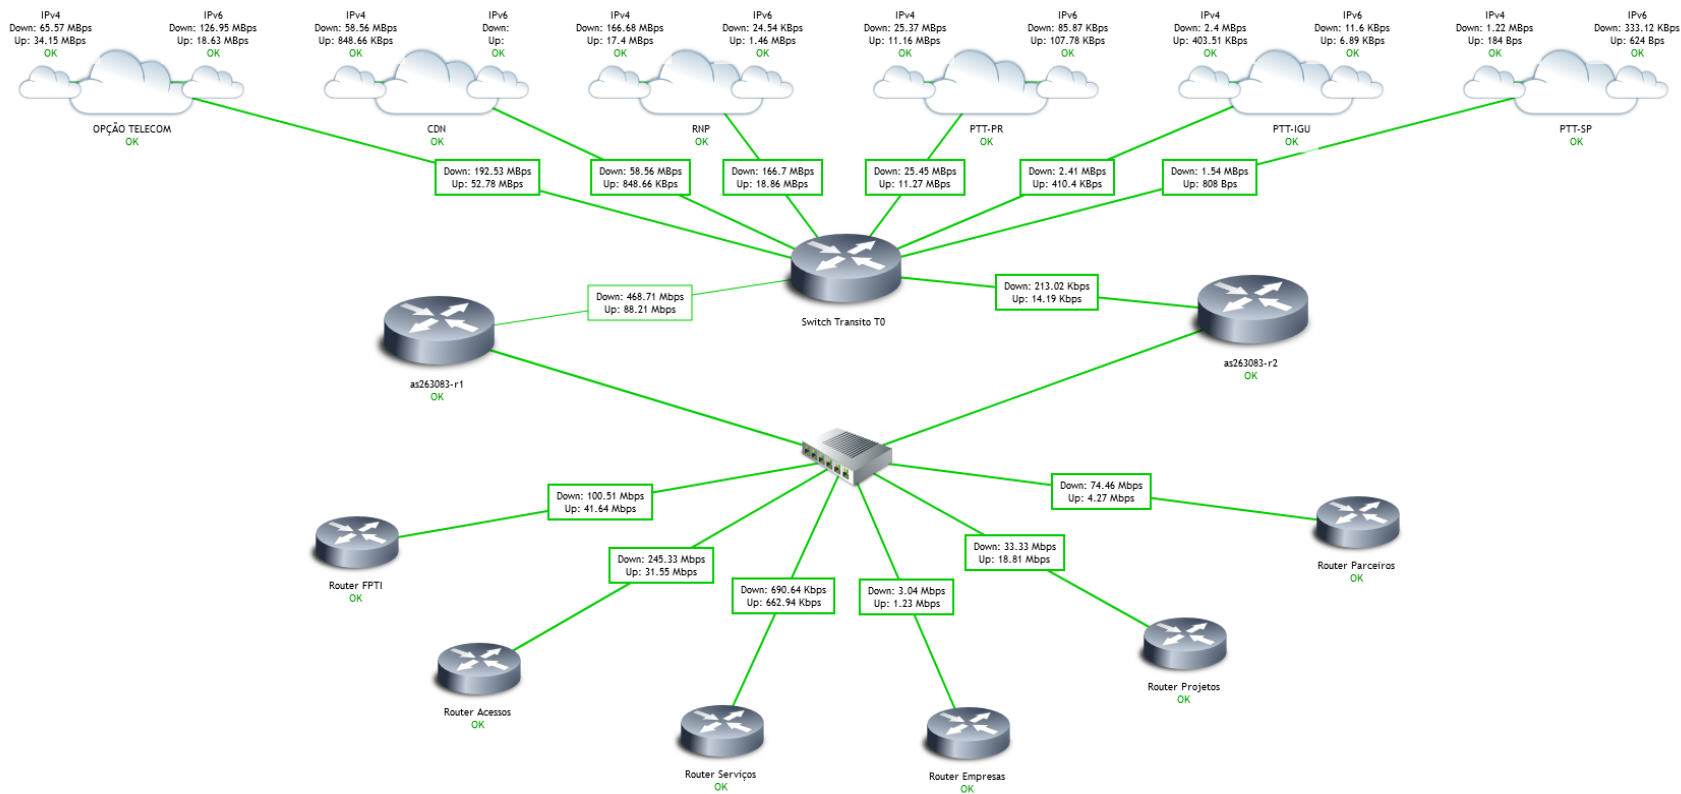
IPv4
Down: 65.57 MBps
Up: 34.15 MBps
OK

IPv6
Down: 126.95 MBps
Up: 18.63 MBps
OK

OPÇÃO TELECOM
OK

IPv4
Down: 58.56 MBps
Up: 848.66 KBps
OK

IPv6
Down:
Up:
OK

CDN
OK

IPv4
Down: 166.68 MBps
Up: 17.4 MBps
OK

IPv6
Down: 24.54 KBps
Up: 1.46 MBps
OK

RNP
OK

IPv4
Down: 25.37 MBps
Up: 11.16 MBps
OK

IPv6
Down: 85.87 KBps
Up: 107.78 KBps
OK

PTT-PR
OK

IPv4
Down: 2.4 MBps
Up: 403.51 KBps
OK

IPv6
Down: 11.6 KBps
Up: 6.89 KBps
OK

PTT-IGU
OK

IPv4
Down: 1.22 MBps
Up: 184 Bps
OK

IPv6
Down: 333.12 KBps
Up: 624 Bps
OK

PTT-SP
OK

Down: 192.53 MBps
Up: 52.78 MBps

Down: 58.56 MBps
Up: 848.66 KBps

Down: 166.7 MBps
Up: 18.86 MBps

Down: 25.45 MBps
Up: 11.27 MBps

Down: 2.41 MBps
Up: 410.4 KBps

Down: 1.54 MBps
Up: 808 Bps

Down: 468.71 Mbps
Up: 88.21 Mbps

Switch Transito T0

Down: 213.02 Kbps
Up: 14.19 Kbps

as263083-r1
OK

as263083-r2
OK

Down: 100.51 Mbps
Up: 41.64 Mbps

Down: 74.46 Mbps
Up: 4.27 Mbps

Router FPTI
OK

Down: 245.33 Mbps
Up: 31.55 Mbps

Down: 33.33 Mbps
Up: 18.81 Mbps

Router Parceiros
OK

Down: 690.64 Kbps
Up: 662.94 Kbps

Down: 3.04 Mbps
Up: 1.23 Mbps

Router Projetos
OK

Router Acessos
OK

Router Serviços
OK

Router Empresas
OK